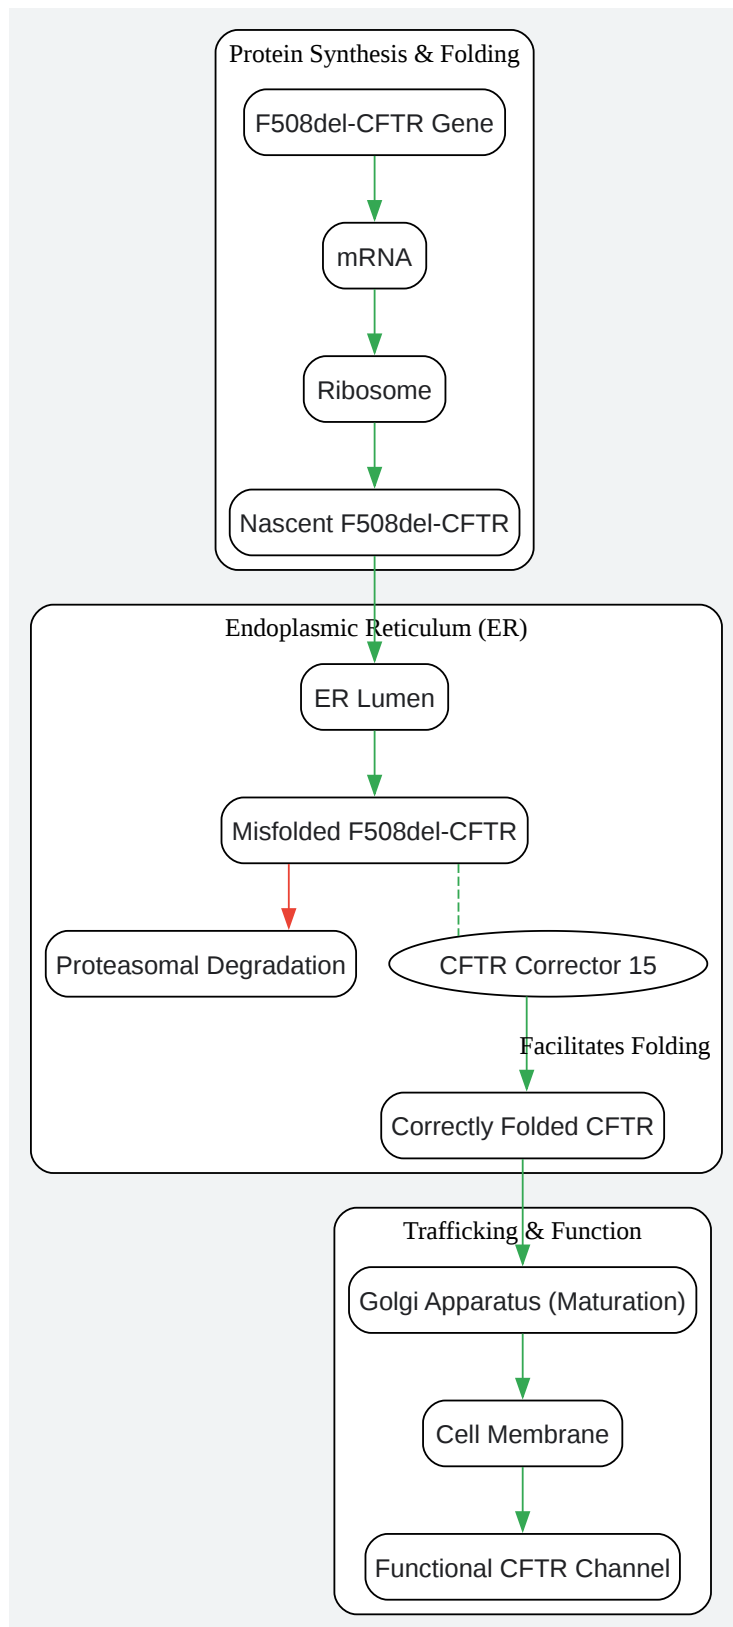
Protein Synthesis & Folding

F508del-CFTR Gene

mRNA

Ribosome

Nascent F508del-CFTR

Endoplasmic Reticulum (ER)

ER Lumen

Misfolded F508del-CFTR

Proteasomal Degradation

CFTR Corrector 15

Facilitates Folding

Correctly Folded CFTR

Trafficking & Function

Golgi Apparatus (Maturation)

Cell Membrane

Functional CFTR Channel